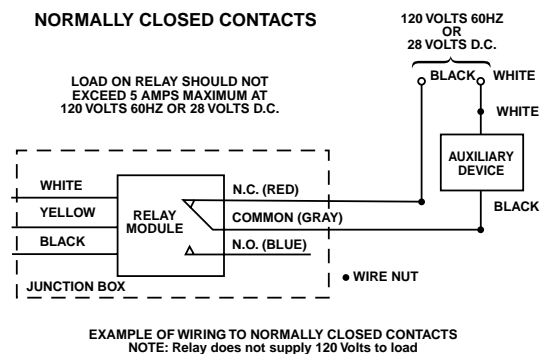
NORMALLY CLOSED CONTACTS

120 VOLTS 60HZ
OR
28 VOLTS D.C.

BLACK

WHITE

WHITE

LOAD ON RELAY SHOULD NOT EXCEED 5 AMPS MAXIMUM AT 120 VOLTS 60HZ OR 28 VOLTS D.C.

AUXILIARY DEVICE

WHITE

YELLOW

BLACK

RELAY MODULE

N.C. (RED)

COMMON (GRAY)

N.O. (BLUE)

BLACK

JUNCTION BOX

• WIRE NUT

EXAMPLE OF WIRING TO NORMALLY CLOSED CONTACTS
NOTE: Relay does not supply 120 Volts to load